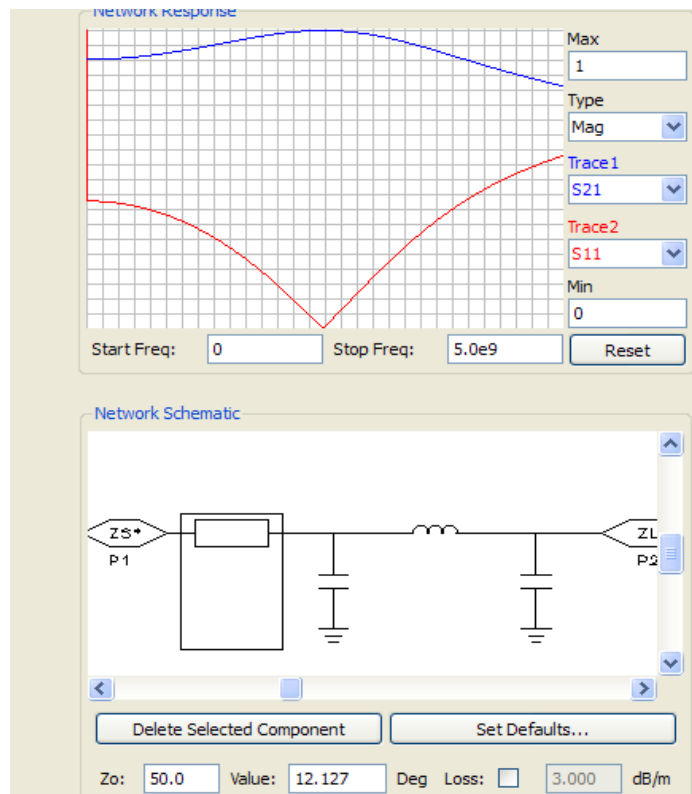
Network Response

Max
1
Type
Mag
Trace1
S21
Trace2
S11
Min
0

Start Freq: 0 Stop Freq: 5.0e9 Reset

Network Schematic

ZS* P1 ZL P2

Delete Selected Component Set Defaults...

Zo: 50.0 Value: 12.127 Deg Loss: 3.000 dB/m